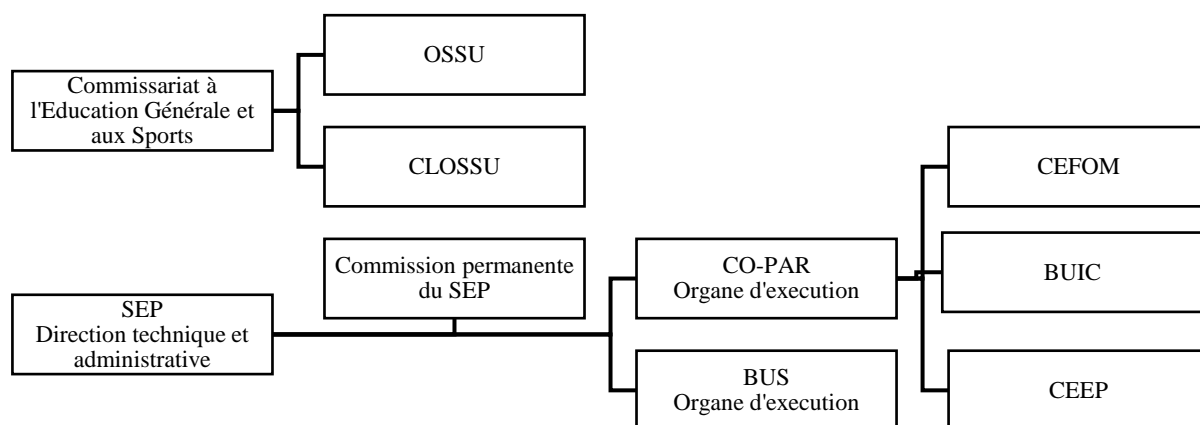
Commissariat à l'Education Générale et aux Sports

OSSU

CLOSSU

SEP
Direction technique et administrative

Commission permanente du SEP

CO-PAR
Organe d'execution

BUS
Organe d'execution

CEFOM

BUIC

CEEP